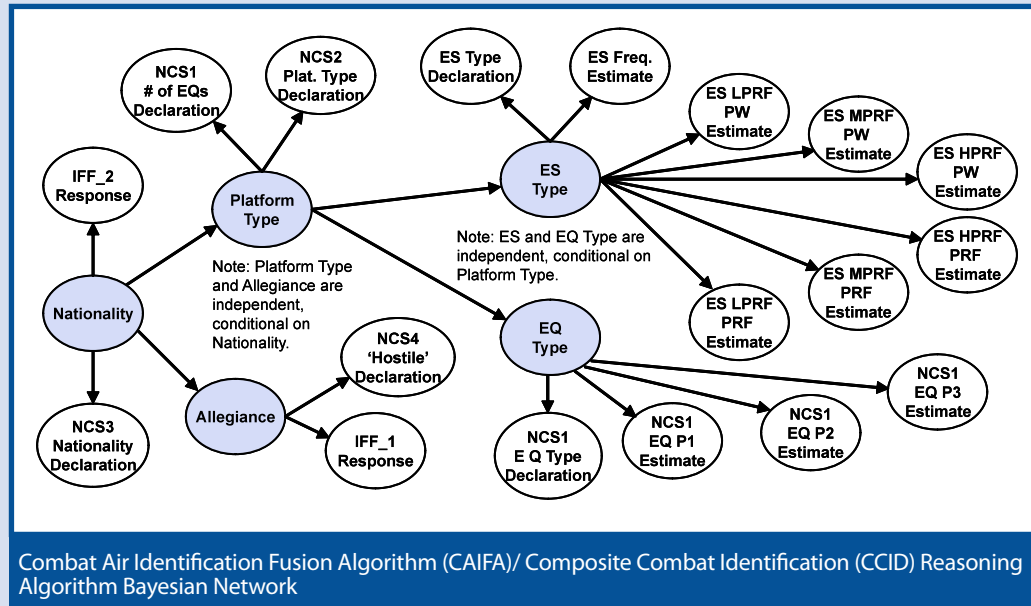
NCS1
# of EQs
Declaration

NCS2
Plat. Type
Declaration

ES Type
Declaration

ES Freq.
Estimate

ES LPRF
PW
Estimate

ES MPRF
PW
Estimate

ES HPRF
PW
Estimate

IFF_2
Response

Platform
Type

ES
Type

Note: ES and EQ Type are independent, conditional on Platform Type.

ES HPRF
PRF
Estimate

Note: Platform Type and Allegiance are independent, conditional on Nationality.

ES MPRF
PRF
Estimate

ES LPRF
PRF
Estimate

Nationality

EQ
Type

NCS4
'Hostile'
Declaration

NCS1
EQ P3
Estimate

Allegiance

NCS1
EQ P2
Estimate

NCS1
EQ P1
Estimate

IFF_1
Response

NCS3
Nationality
Declaration

NCS1
E Q Type
Declaration

Combat Air Identification Fusion Algorithm (CAIFA)/ Composite Combat Identification (CCID) Reasoning Algorithm Bayesian Network